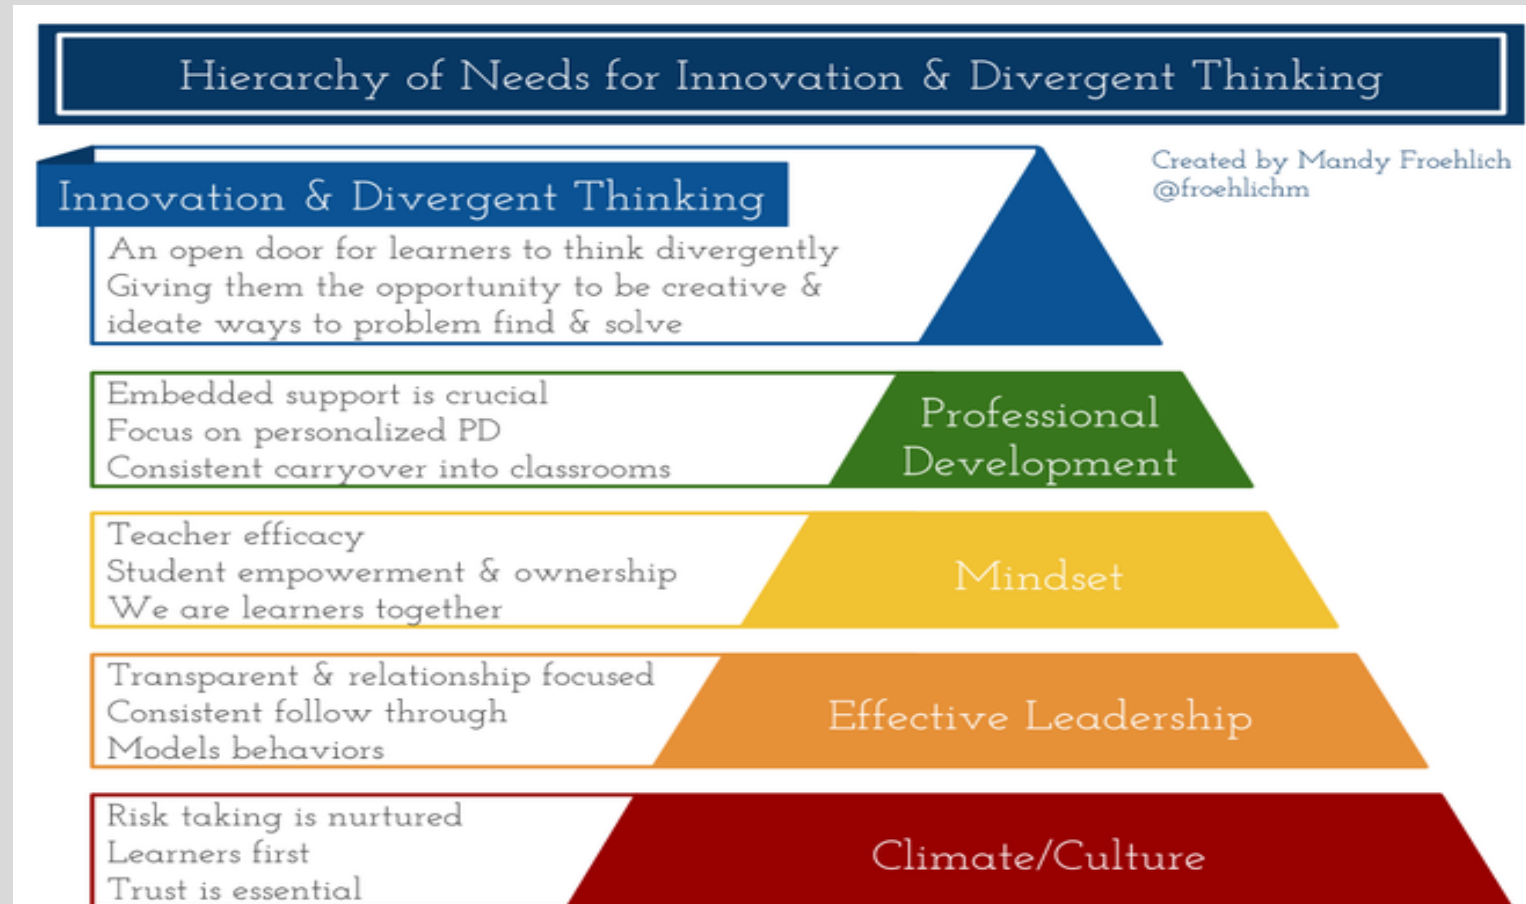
Hierarchy of Needs for Innovation & Divergent Thinking

Created by Mandy Froehlich
@froehlichm

Innovation & Divergent Thinking

An open door for learners to think divergently
Giving them the opportunity to be creative & ideate ways to problem find & solve

Embedded support is crucial
Focus on personalized PD
Consistent carryover into classrooms

Professional Development

Teacher efficacy
Student empowerment & ownership
We are learners together

Mindset

Transparent & relationship focused
Consistent follow through
Models behaviors

Effective Leadership

Risk taking is nurtured
Learners first
Trust is essential

Climate/Culture